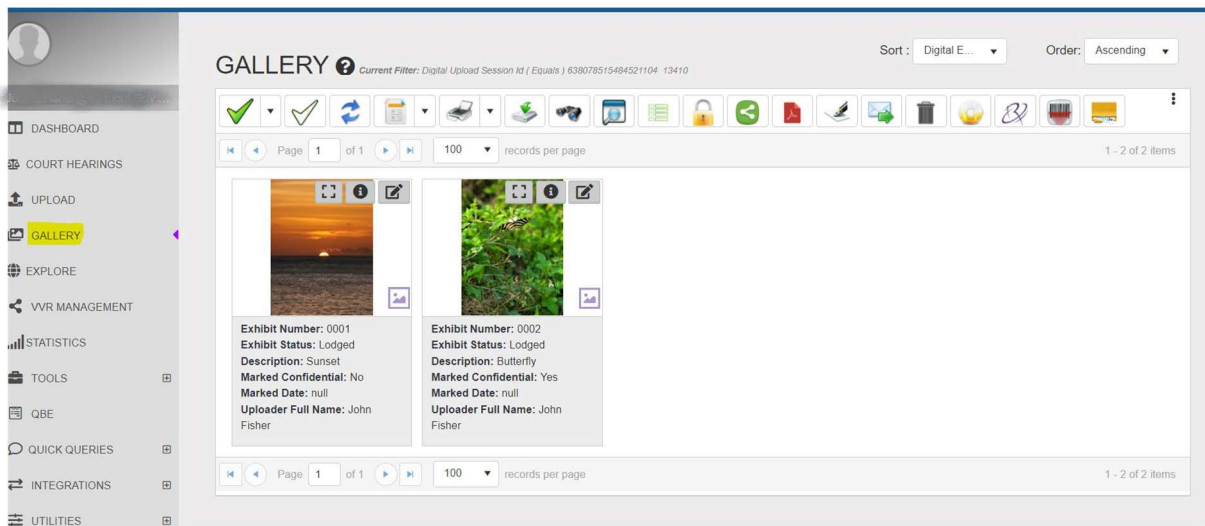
DASHBOARD
COURT HEARINGS
UPLOAD
GALLERY
EXPLORE
VVR MANAGEMENT
STATISTICS
TOOLS
QBE
QUICK QUERIES
INTEGRATIONS
UTILITIES

GALLERY Current Filter: Digital Upload Session Id ( Equals ) 638078515484521104 13410

Sort : Digital E... Order: Ascending

Page 1 of 1 100 records per page 1 - 2 of 2 items

Exhibit Number: 0001
Exhibit Status: Lodged
Description: Sunset
Marked Confidential: No
Marked Date: null
Uploader Full Name: John Fisher

Exhibit Number: 0002
Exhibit Status: Lodged
Description: Butterfly
Marked Confidential: Yes
Marked Date: null
Uploader Full Name: John Fisher

Page 1 of 1 100 records per page 1 - 2 of 2 items